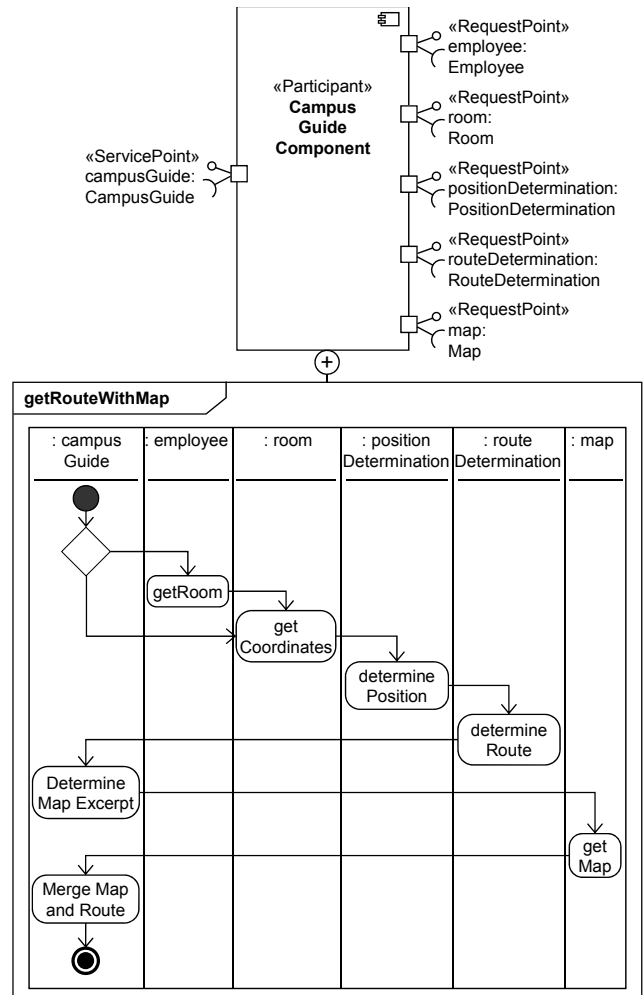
«Participant»
Campus Guide Component

«ServicePoint»
campusGuide:
CampusGuide

«RequestPoint»
employee:
Employee

«RequestPoint»
room:
Room

«RequestPoint»
positionDetermination:
PositionDetermination

«RequestPoint»
routeDetermination:
RouteDetermination

«RequestPoint»
map:
Map

getRouteWithMap

| : campus Guide | : employee | : room | : position Determination | : route Determination | : map |
|---|---|---|---|---|---|

getRoom

get Coordinates

determine Position

determine Route

Determine Map Excerpt

get Map

Merge Map and Route